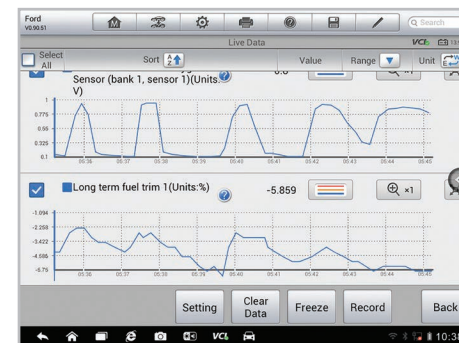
Ford
V0.90.51

Search

Live Data

VCI

Select All

Sort

Value

Range

Unit

Sensor (bank 1, sensor 1)(Units: V)

0.0

1
0.775
0.55
0.325
0.1

05:36
05:37
05:38
05:39
05:40
05:41
05:42
05:43
05:44
05:45

Long term fuel trim 1(Units:%)

-5.859

×1

-1.094
-2.258
-3.422
-4.586
-5.75

05:36
05:37
05:38
05:39
05:40
05:41
05:42
05:43
05:44
05:45

Setting

Clear Data

Freeze

Record

Back

VCI

10:3